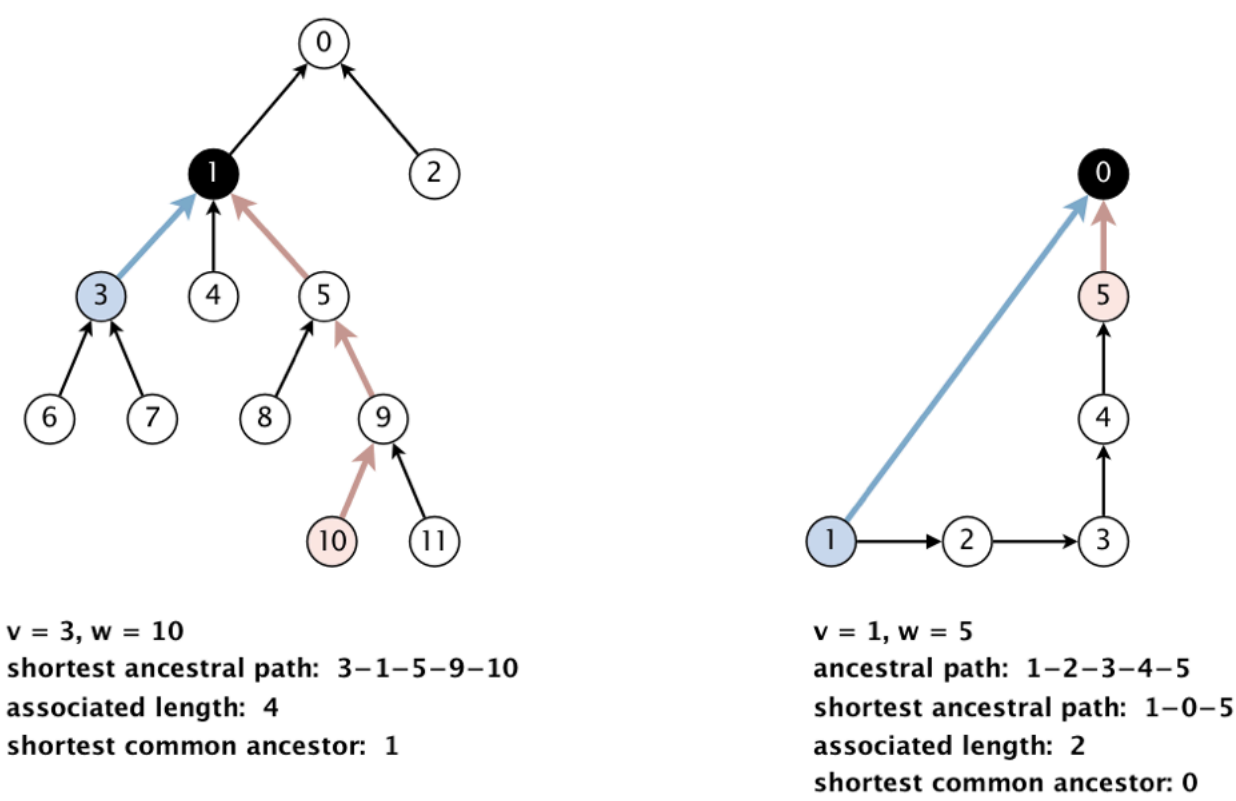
0

1 2

3 4 5

6 7 8 9

10 11

v = 3, w = 10
shortest ancestral path: 3−1−5−9−10
associated length: 4
shortest common ancestor: 1

0

5

4

1 2 3

v = 1, w = 5
ancestral path: 1−2−3−4−5
shortest ancestral path: 1−0−5
associated length: 2
shortest common ancestor: 0